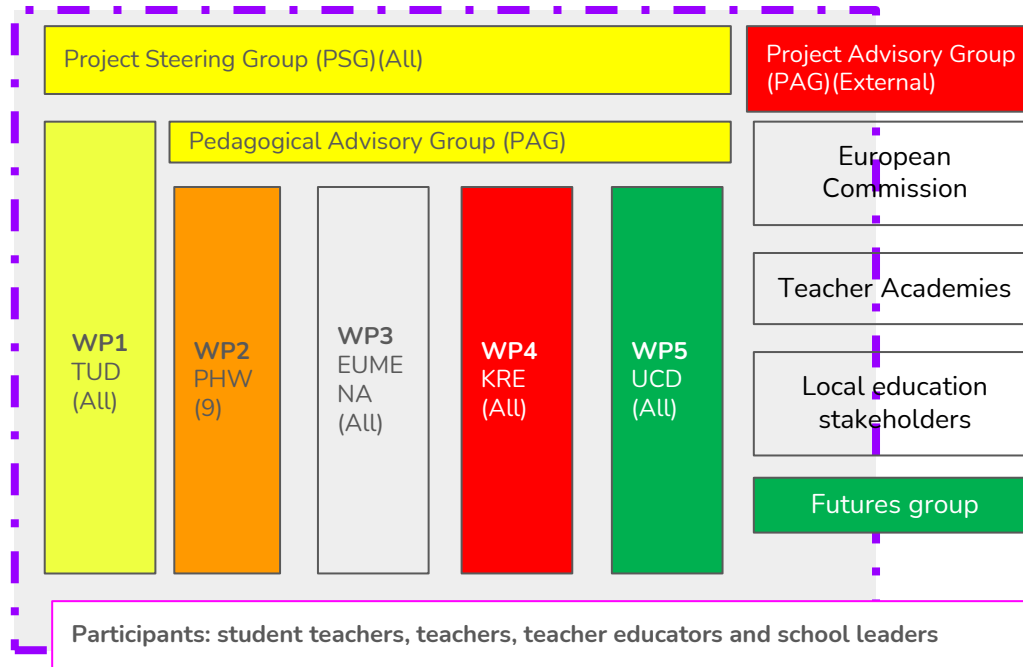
Project Steering Group (PSG)(All)

Project Advisory Group (PAG)(External)

Pedagogical Advisory Group (PAG)

European Commission

Teacher Academies

Local education stakeholders

Futures group

**WP1**
TUD
(All)

**WP2**
PHW
(9)

**WP3**
EUMENA
(All)

**WP4**
KRE
(All)

**WP5**
UCD
(All)

**Participants: student teachers, teachers, teacher educators and school leaders**